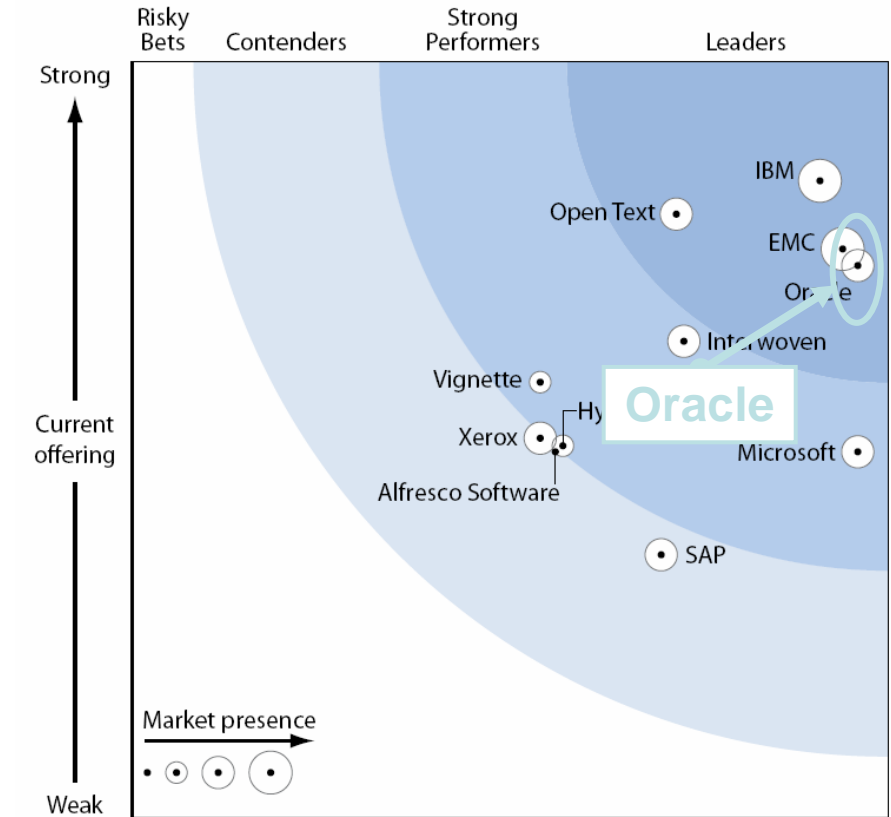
Risky Bets

Contenders

Strong Performers

Leaders

Strong

Current offering

Weak

IBM

Open Text

EMC

Ora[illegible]le

Inter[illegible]woven

Vignette

Oracle

Hy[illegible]

Xerox

Microsoft

Alfresco Software

SAP

Market presence